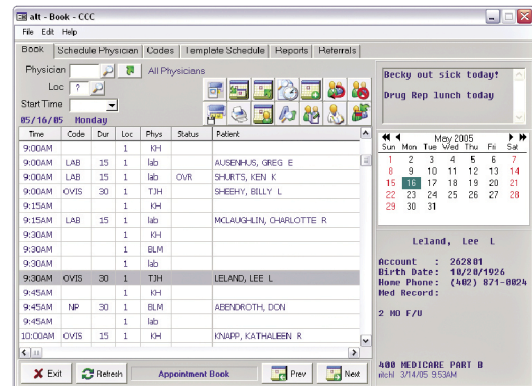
alt - Book - CCC

File Edit Help

Book | Schedule Physician | Codes | Template Schedule | Reports | Referrals

Physician
All Physicians
Loc ?
Start Time

05/16/05 Monday

Becky out sick today!

Drug Rep lunch today

| Time | Code | Dur | Loc | Phys | Status | Patient |
|---|---|---|---|---|---|---|
| 9:00AM | | | 1 | KH | | |
| 9:00AM | LAB | 15 | 1 | lab | | AUSENHUS, GREG E |
| 9:00AM | LAB | 15 | 1 | lab | OVR | SHURTS, KEN K |
| 9:00AM | OVIS | 30 | 1 | TJH | | SHEEHY, BILLY L |
| 9:15AM | | | 1 | KH | | |
| 9:15AM | LAB | 15 | 1 | lab | | MCLAUGHLIN, CHARLOTTE R |
| 9:30AM | | | 1 | KH | | |
| 9:30AM | | | 1 | BLM | | |
| 9:30AM | | | 1 | lab | | |
| 9:30AM | OVIS | 30 | 1 | TJH | | LELAND, LEE L |
| 9:45AM | | | 1 | KH | | |
| 9:45AM | NP | 30 | 1 | BLM | | ABENDROTH, DON |
| 9:45AM | | | 1 | lab | | |
| 10:00AM | OVIS | 15 | 1 | KH | | KNAPP, KATHALEEN R |

May 2005

| Sun | Mon | Tue | Wed | Thu | Fri | Sat |
|---|---|---|---|---|---|---|
| 1 | 2 | 3 | 4 | 5 | 6 | 7 |
| 8 | 9 | 10 | 11 | 12 | 13 | 14 |
| 15 | 16 | 17 | 18 | 19 | 20 | 21 |
| 22 | 23 | 24 | 25 | 26 | 27 | 28 |
| 29 | 30 | 31 | | | | |

Leland, Lee L

Account : 262801
Birth Date: 10/20/1926
Home Phone: (402) 871-8024
Med Record:

2 MO F/U

A00 MEDICARE PART B
mlchl 3/14/05 9:53AM

Exit | Refresh | Appointment Book | Prev | Next